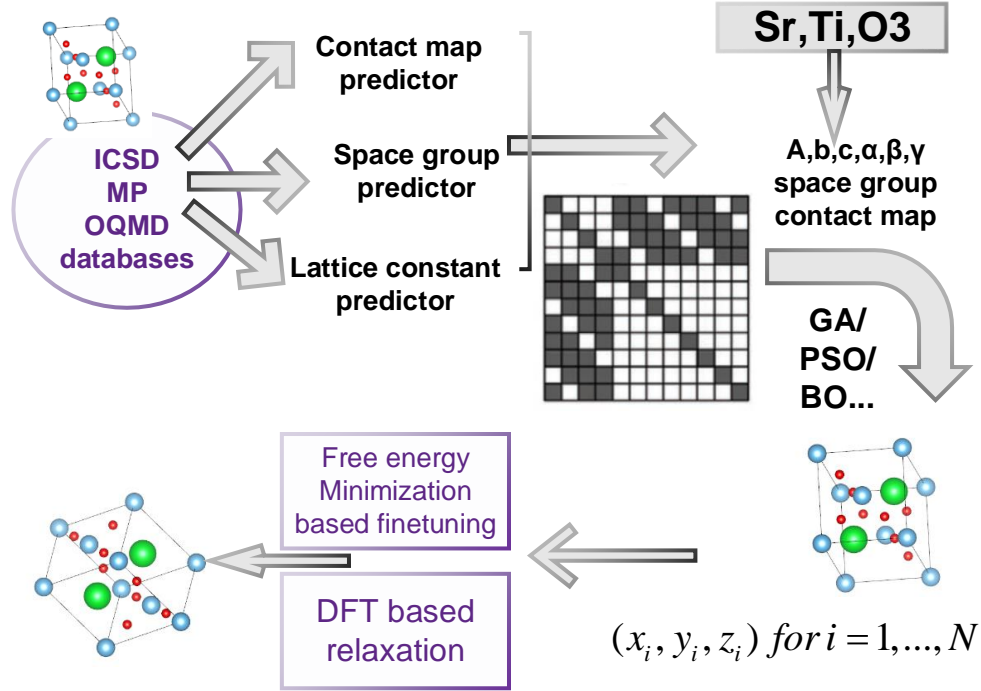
ICSD
MP
OQMD
databases

Contact map predictor

Space group predictor

Lattice constant predictor

Sr,Ti,O3

A,b,c,α,β,γ
space group
contact map

GA/
PSO/
BO...

Free energy Minimization based finetuning

DFT based relaxation

$(x_i, y_i, z_i)\ for\ i = 1, ..., N$